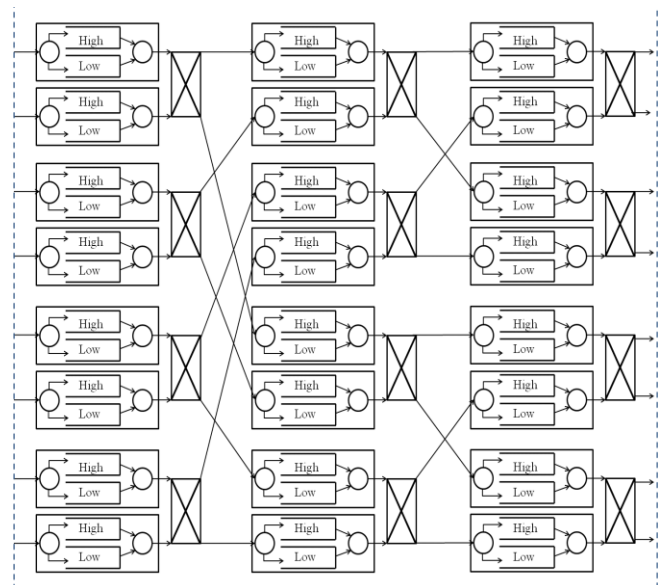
High
Low
High
Low
High
Low
High
Low
High
Low
High
Low
High
Low
High
Low
High
Low
High
Low
High
Low
High
Low
High
Low
High
Low
High
Low
High
Low
High
Low
High
Low
High
Low
High
Low
High
Low
High
Low
High
Low
High
Low